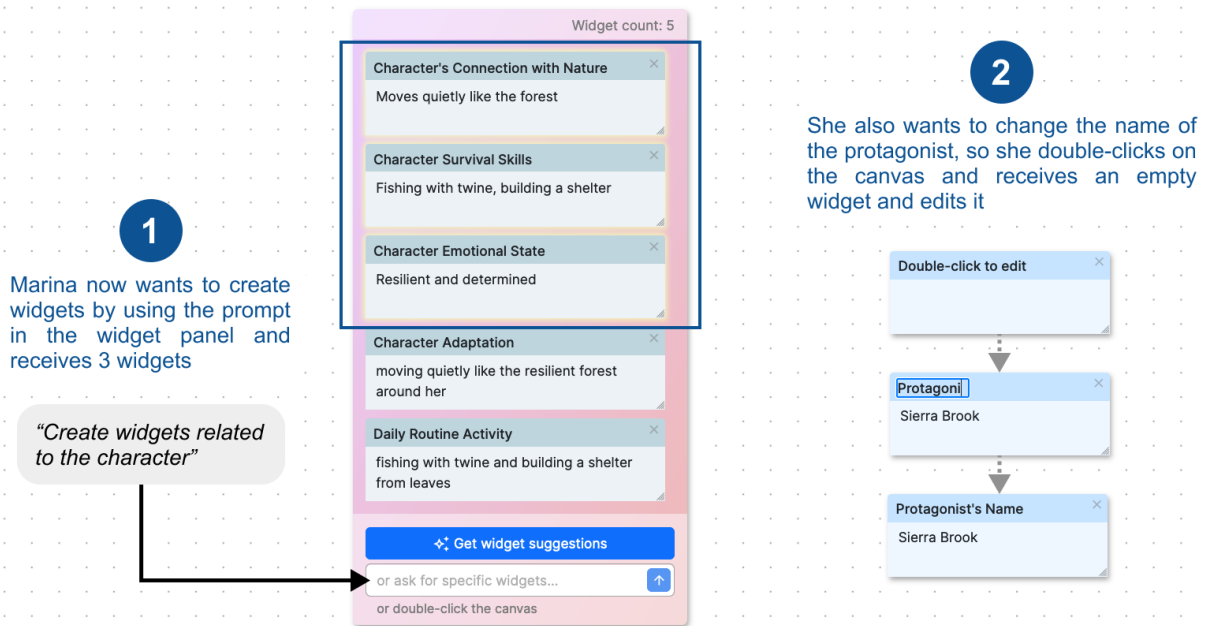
1

Marina now wants to create widgets by using the prompt in the widget panel and receives 3 widgets

"Create widgets related to the character"

Widget count: 5

Character's Connection with Nature ×
Moves quietly like the forest

Character Survival Skills ×
Fishing with twine, building a shelter

Character Emotional State ×
Resilient and determined

Character Adaptation ×
moving quietly like the resilient forest around her

Daily Routine Activity ×
fishing with twine and building a shelter from leaves

Get widget suggestions

or ask for specific widgets...

or double-click the canvas

2

She also wants to change the name of the protagonist, so she double-clicks on the canvas and receives an empty widget and edits it

Double-click to edit ×

Protagoni ×
Sierra Brook

Protagonist's Name ×
Sierra Brook